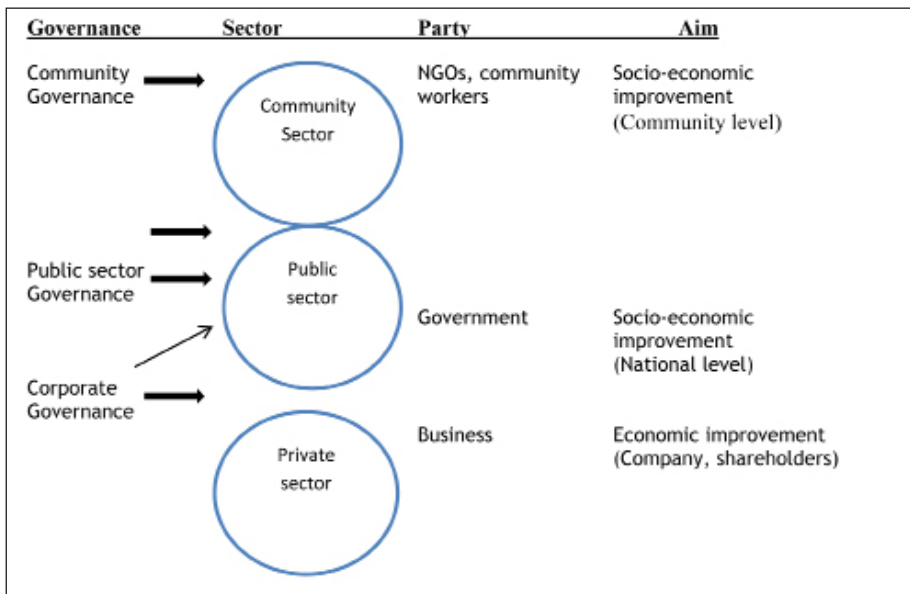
Governance Sector Party Aim

Community Governance

Community Sector

NGOs, community workers

Socio-economic improvement (Community level)

Public sector Governance

Public sector

Government

Socio-economic improvement (National level)

Corporate Governance

Business

Economic improvement (Company, shareholders)

Private sector